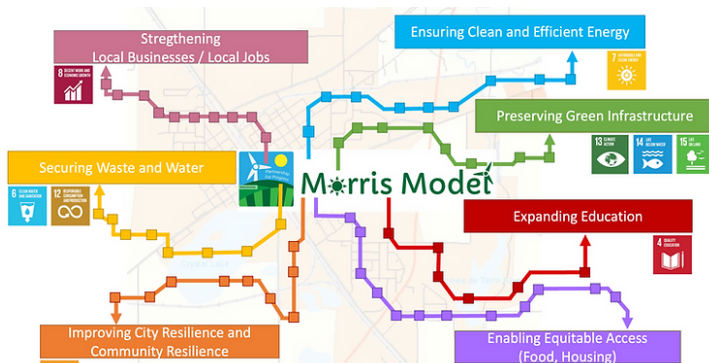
Stregthening
Local Businesses / Local Jobs

8 DECENT WORK AND ECONOMIC GROWTH

Ensuring Clean and Efficient Energy

7 AFFORDABLE AND CLEAN ENERGY

Preserving Green Infrastructure

13 CLIMATE ACTION

14 LIFE BELOW WATER

15 LIFE ON LAND

Securing Waste and Water

6 CLEAN WATER AND SANITATION

12 RESPONSIBLE CONSUMPTION AND PRODUCTION

Partnership for Progress

Morris Model

Expanding Education

4 QUALITY EDUCATION

Improving City Resilience and Community Resilience

Enabling Equitable Access (Food, Housing)